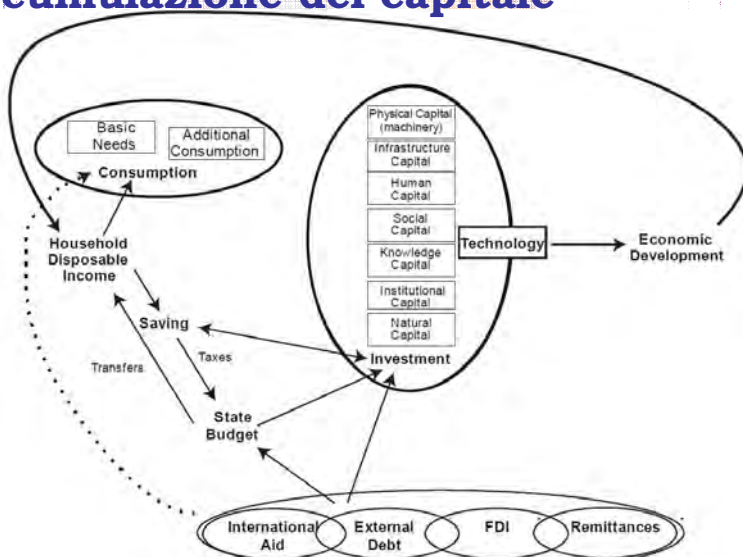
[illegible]umulazione del capitale

Basic Needs

Additional Consumption

Consumption

Household Disposable Income

Saving

Transfers

Taxes

State Budget

Physical Capital (machinery)

Infrastructure Capital

Human Capital

Social Capital

Knowledge Capital

Institutional Capital

Natural Capital

Investment

Technology

Economic Development

International Aid

External Debt

FDI

Remittances